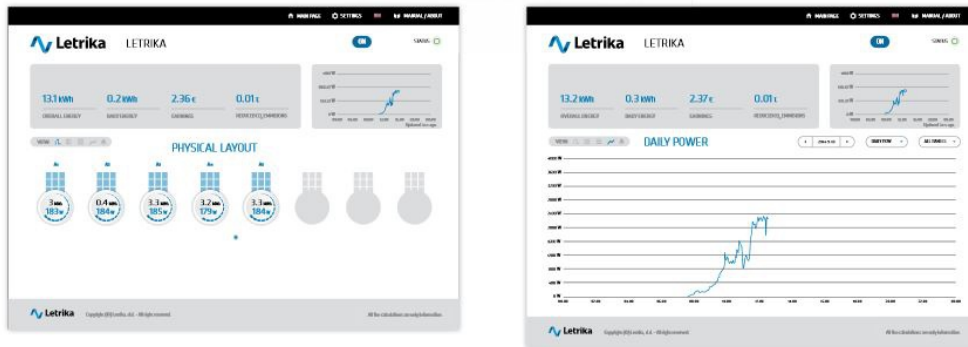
MAIN PAGE SETTINGS MANUAL / ABOUT

Letrika LETRIKA

ON

STATUS

13.1 kWh
OVERALL ENERGY

0.2 kWh
DAILY ENERGY

2.36 €
EARNINGS

0.01 t
REDUCED $CO_2$ EMISSIONS

VIEW

PHYSICAL LAYOUT

3 kWh 183 W

0.4 kWh 184 W

3.3 kWh 185 W

3.2 kWh 179 W

3.3 kWh 184 W

Letrika Copyright (©) Letrika, d.d. - All rights reserved. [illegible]

MAIN PAGE SETTINGS MANUAL / ABOUT

Letrika LETRIKA

ON

STATUS

13.2 kWh
OVERALL ENERGY

0.3 kWh
DAILY ENERGY

2.37 €
EARNINGS

0.01 t
REDUCED $CO_2$ EMISSIONS

VIEW

DAILY POWER

Letrika Copyright (©) Letrika, d.d. - All rights reserved. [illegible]